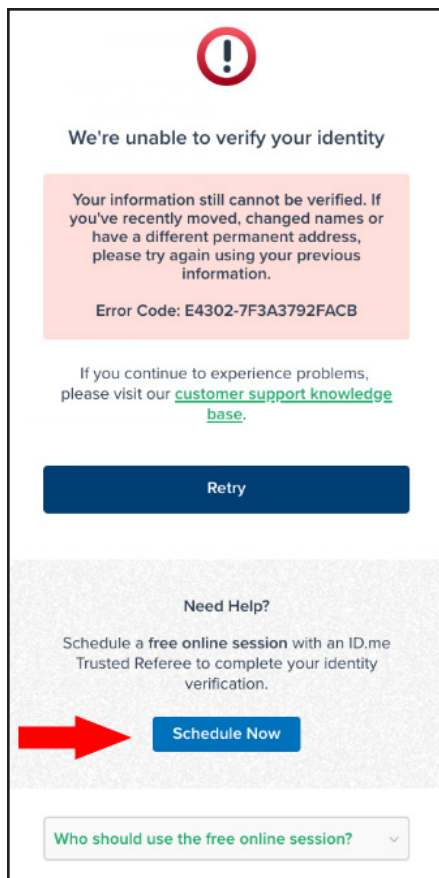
We're unable to verify your identity

Your information still cannot be verified. If you've recently moved, changed names or have a different permanent address, please try again using your previous information.

Error Code: E4302-7F3A3792FACB

If you continue to experience problems, please visit our customer support knowledge base.

Retry

Need Help?

Schedule a free online session with an ID.me Trusted Referee to complete your identity verification.

Schedule Now

Who should use the free online session?